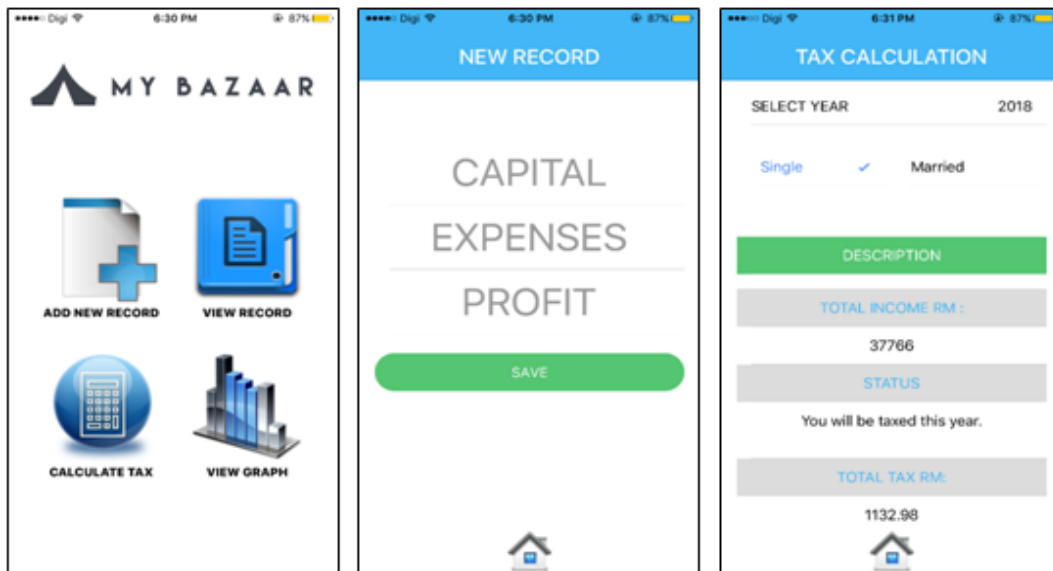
●●●●○ Digi 6:30 PM 87%

MY BAZAAR

ADD NEW RECORD

VIEW RECORD

CALCULATE TAX

VIEW GRAPH

●●●●○ Digi 6:30 PM 87%

NEW RECORD

CAPITAL

EXPENSES

PROFIT

SAVE

●●●●○ Digi 6:31 PM 87%

TAX CALCULATION

SELECT YEAR 2018

Single ✓ Married

DESCRIPTION

TOTAL INCOME RM :

37766

STATUS

You will be taxed this year.

TOTAL TAX RM:

1132.98